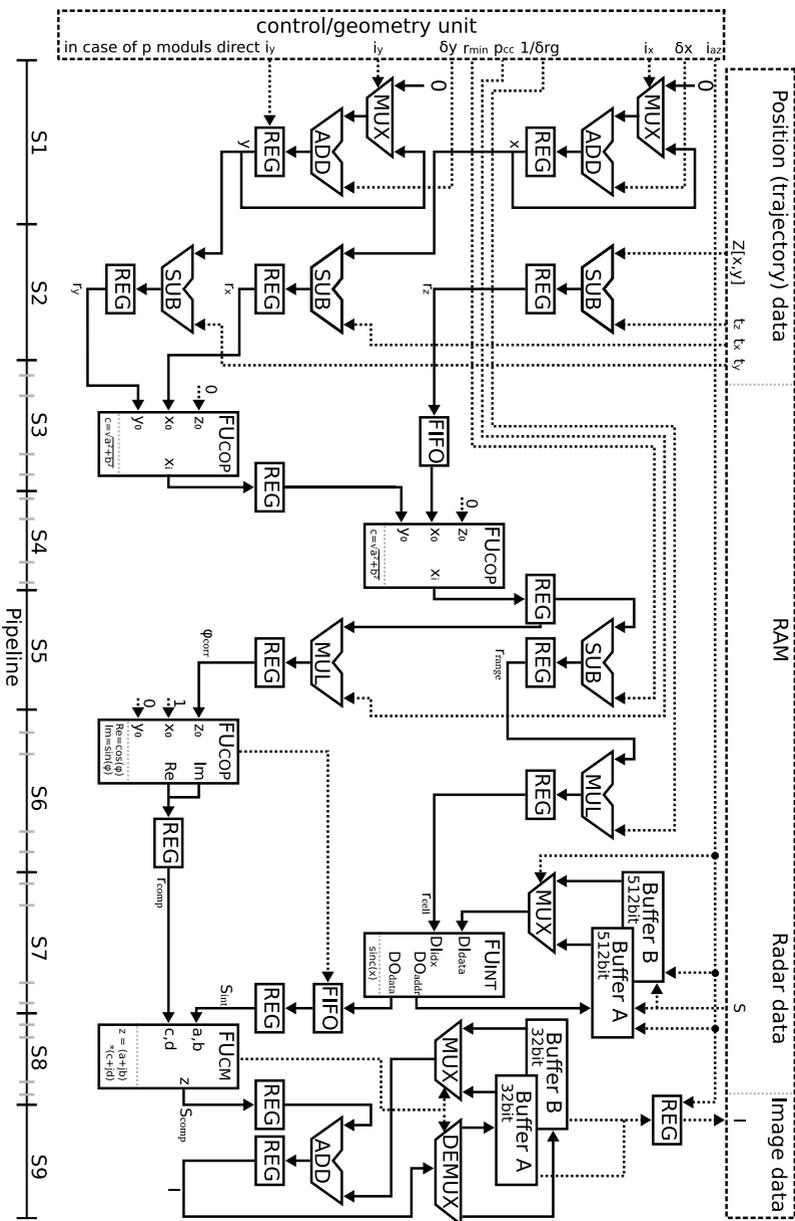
control/geometry unit
in case of p moduls direct $i_y$
$i_y$
$\delta y$
$r_{min}$
$p_{cc}$
$1/\delta rg$
$i_x$
$\delta x$
$i_{az}$

Position (trajectory) data
Z[x,y]
$t_z$ $t_x$ $t_y$
RAM
Radar data
S
Image data
I

Pipeline
S1
S2
S3
S4
S5
S6
S7
S8
S9

MUX
0
ADD
REG
y
MUX
0
ADD
REG
x
SUB
REG
$r_y$
SUB
REG
$r_x$
SUB
REG
$r_z$
0
$y_0$
$x_0$
$z_0$
FUCOP
$c=\sqrt{a^2+b^2}$
$x_i$
FIFO
REG
0
$y_0$
$x_0$
$z_0$
FUCOP
$c=\sqrt{a^2+b^2}$
$x_i$
REG
$\varphi_{corr}$
MUL
REG
SUB
$r_{range}$
REG
0
1
$y_0$
$x_0$
$z_0$
FUCOP
Re=cos(φ)
Im=sin(φ)
Re
Im
MUL
REG
REG
$r_{comp}$
$r_{cell}$
MUX
Buffer B
512bit
Buffer A
512bit
FUINT
DIdata
DIidx
DOaddr
DOdata
sinc(x)
FIFO
$S_{int}$
REG
c,d
a,b
FUCM
z = (a+jb)*(c+jd)
z
$S_{comp}$
REG
MUX
Buffer B
32bit
Buffer A
32bit
REG
REG
ADD
DEMUX
I